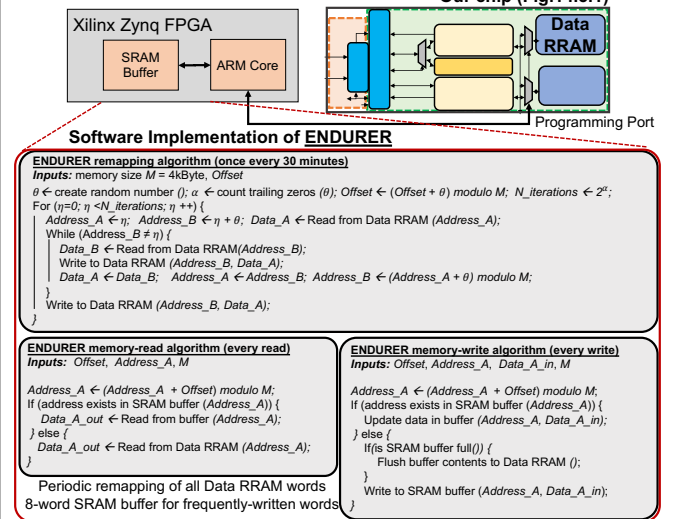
Xilinx Zynq FPGA

SRAM Buffer

ARM Core

Our chip (right half)

Data RRAM

Programming Port

Software Implementation of ENDURER

ENDURER remapping algorithm (once every 30 minutes)
Inputs: memory size $M$ = 4kByte, Offset
$\theta \leftarrow$ create random number (); $\alpha \leftarrow$ count trailing zeros ($\theta$); Offset $\leftarrow$ (Offset + $\theta$) modulo M; N_iterations $\leftarrow 2^{\alpha}$;
For ($\eta$=0; $\eta$ <N_iterations; $\eta$ ++) {
Address_A $\leftarrow \eta$; Address_B $\leftarrow \eta + \theta$; Data_A $\leftarrow$ Read from Data RRAM (Address_A)
While (Address_B $\neq \eta$) {
Data_B $\leftarrow$ Read from Data RRAM(Address_B);
Write to Data RRAM (Address_B, Data_A);
Data_A $\leftarrow$ Data_B; Address_A $\leftarrow$ Address_B; Address_B $\leftarrow$ (Address_A + $\theta$) modulo M;
}
Write to Data RRAM (Address_B, Data_A);
}

ENDURER memory-read algorithm (every read)
Inputs: Offset, Address_A, M

Address_A $\leftarrow$ (Address_A + Offset) modulo M;
If (address exists in SRAM buffer (Address_A)) {
Data_A_out $\leftarrow$ Read from buffer (Address_A);
} else {
Data_A_out $\leftarrow$ Read from Data RRAM (Address_A);
}

Periodic remapping of all Data RRAM words
8-word SRAM buffer for frequently-written words

ENDURER memory-write algorithm (every write)
Inputs: Offset, Address_A, Data_A_in, M

Address_A $\leftarrow$ (Address_A + Offset) modulo M;
If (address exists in SRAM buffer (Address_A)) {
Update data in buffer (Address_A, Data_A_in);
} else {
If(is SRAM buffer full()) {
Flush buffer contents to Data RRAM ();
}
Write to SRAM buffer (Address_A, Data_A_in);
}